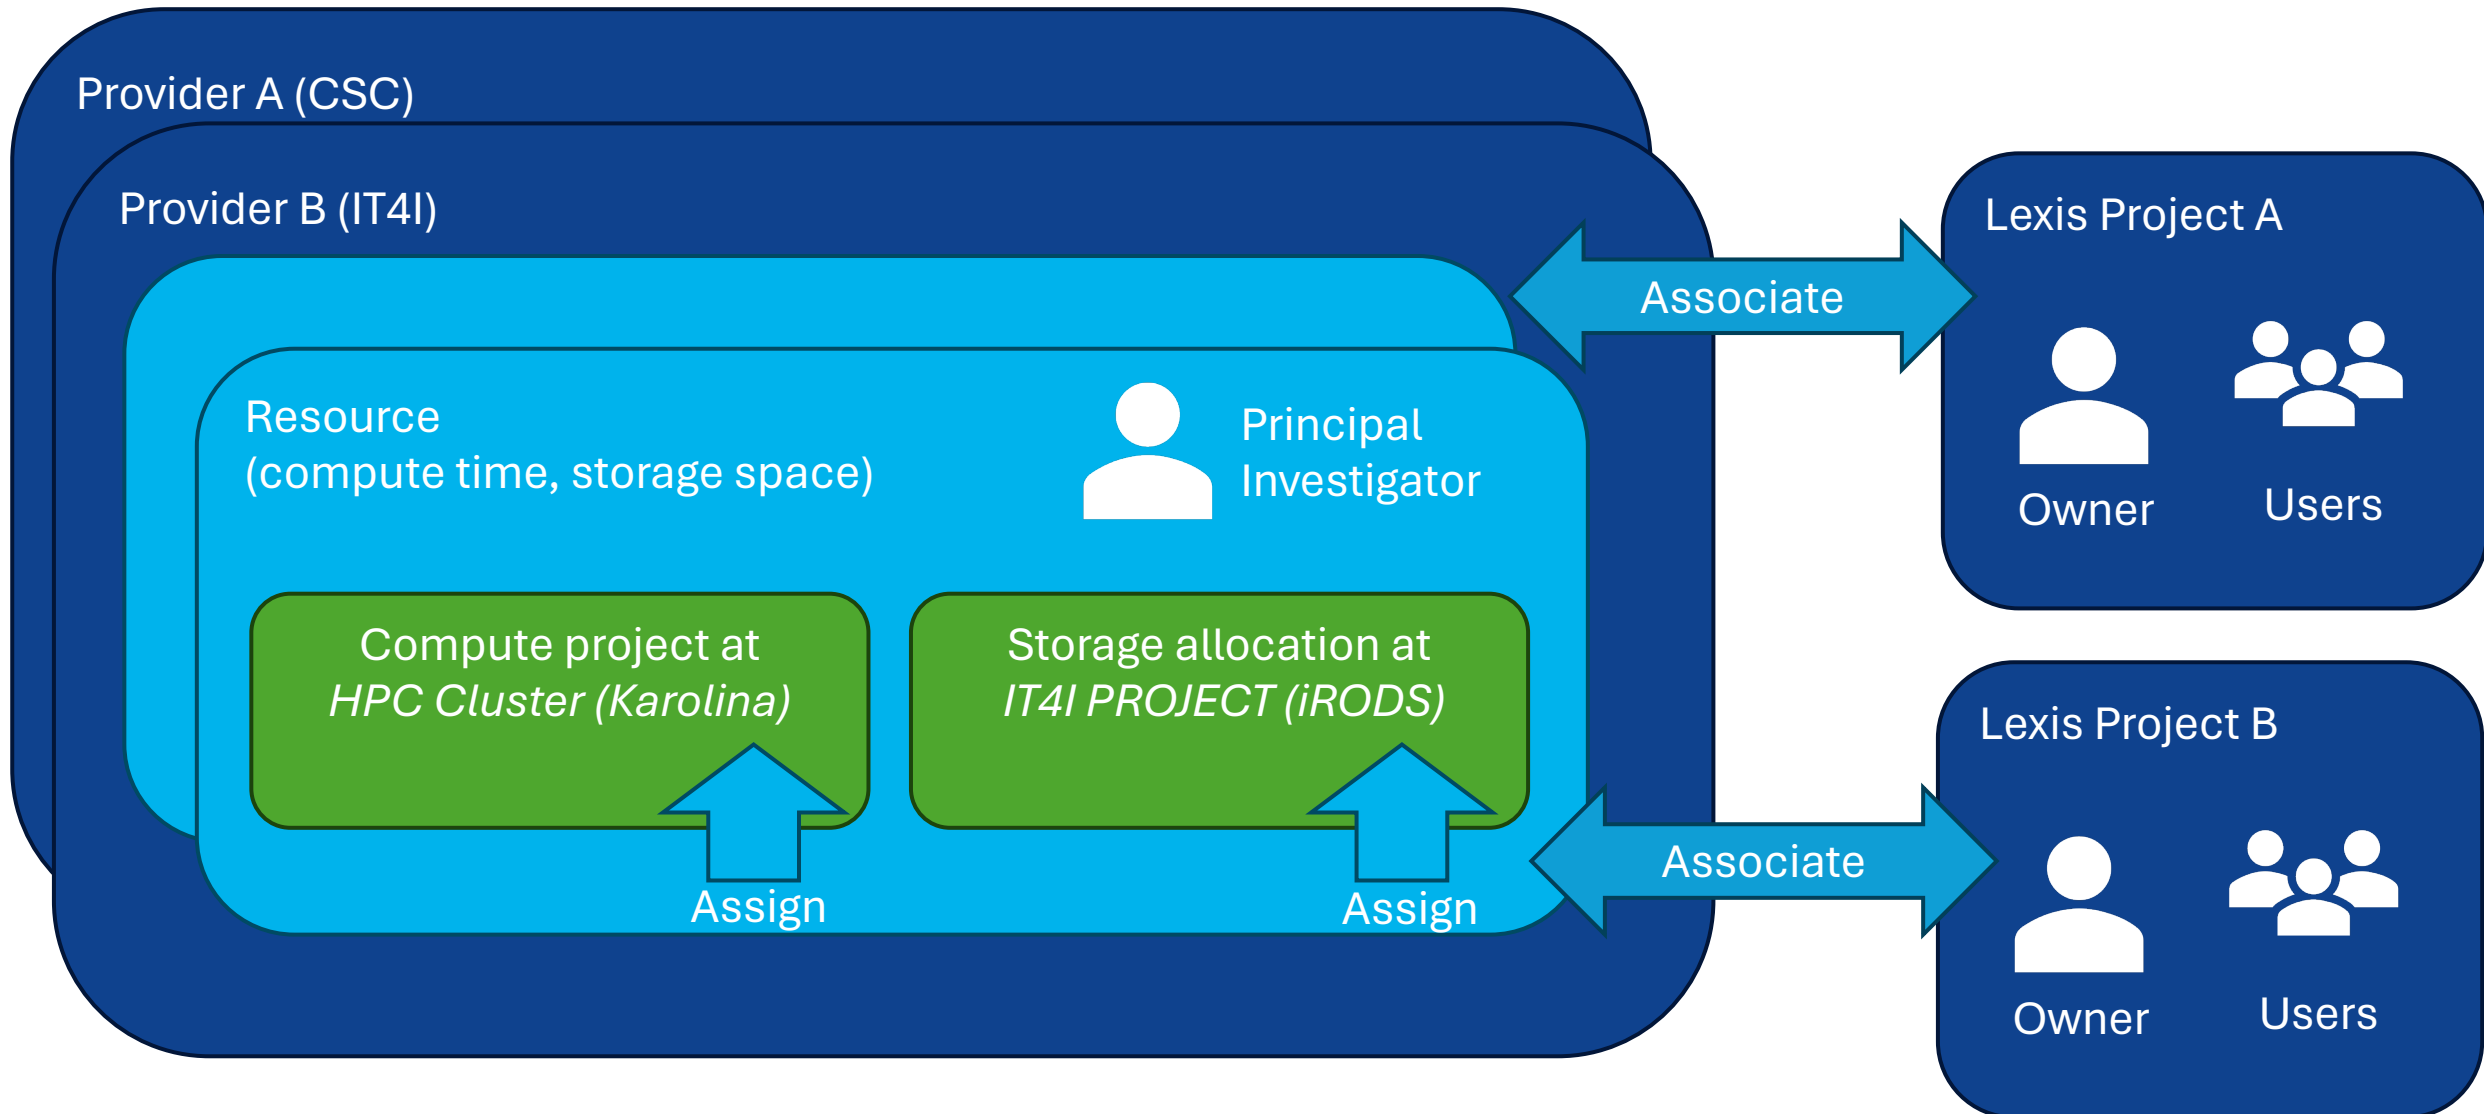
Provider A (CSC)

Provider B (IT4I)

Resource
(compute time, storage space)

Principal
Investigator

Compute project at
*HPC Cluster (Karolina)*

Storage allocation at
*IT4I PROJECT (iRODS)*

Assign

Assign

Associate

Associate

Lexis Project A

Owner

Users

Lexis Project B

Owner

Users